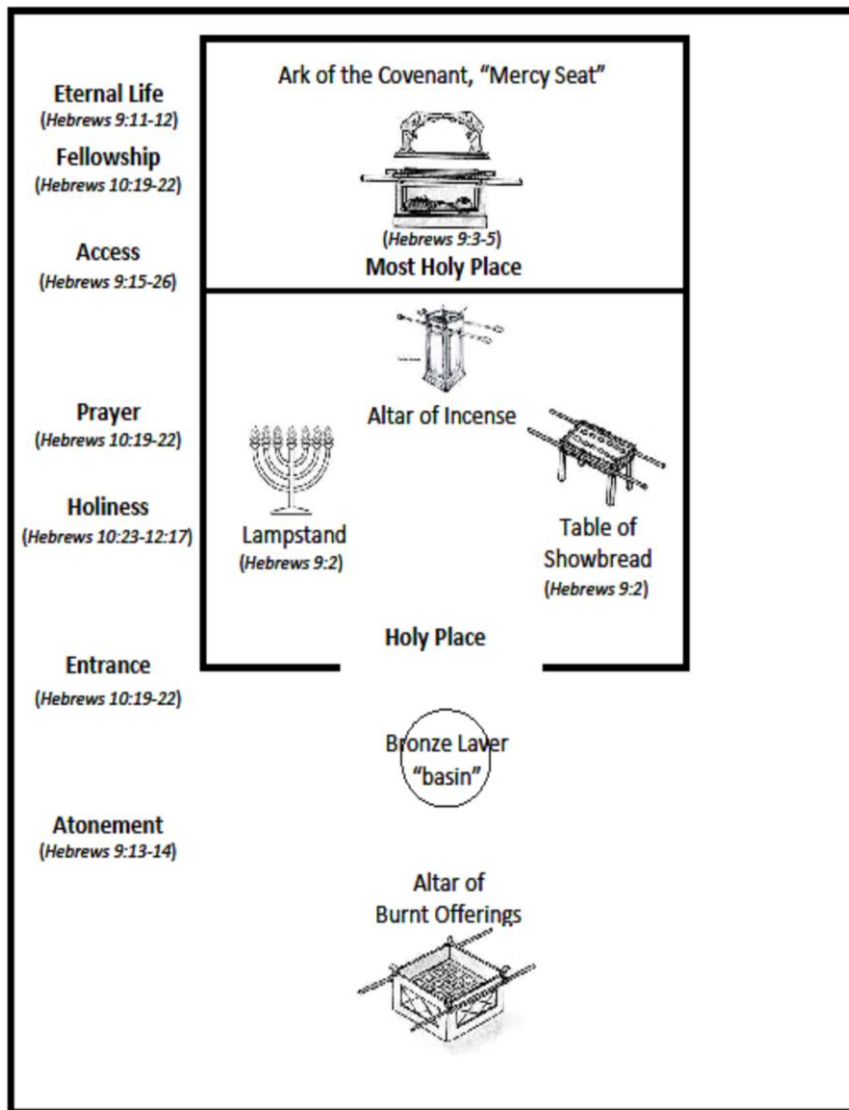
Eternal Life
(Hebrews 9:11-12)

Fellowship
(Hebrews 10:19-22)

Access
(Hebrews 9:15-26)

Prayer
(Hebrews 10:19-22)

Holiness
(Hebrews 10:23-12:17)

Entrance
(Hebrews 10:19-22)

Atonement
(Hebrews 9:13-14)

Ark of the Covenant, "Mercy Seat"

(Hebrews 9:3-5)

Most Holy Place

Altar of Incense

Lampstand
(Hebrews 9:2)

Table of Showbread
(Hebrews 9:2)

Holy Place

Bronze Laver
"basin"

Altar of Burnt Offerings